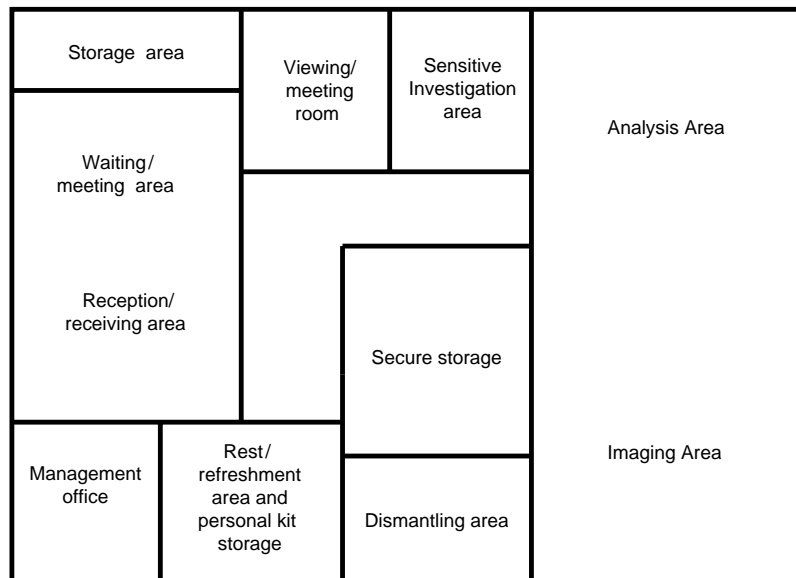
Storage area

Viewing/ meeting room

Sensitive Investigation area

Analysis Area

Waiting/ meeting area

Reception/ receiving area

Secure storage

Management office

Rest/ refreshment area and personal kit storage

Dismantling area

Imaging Area